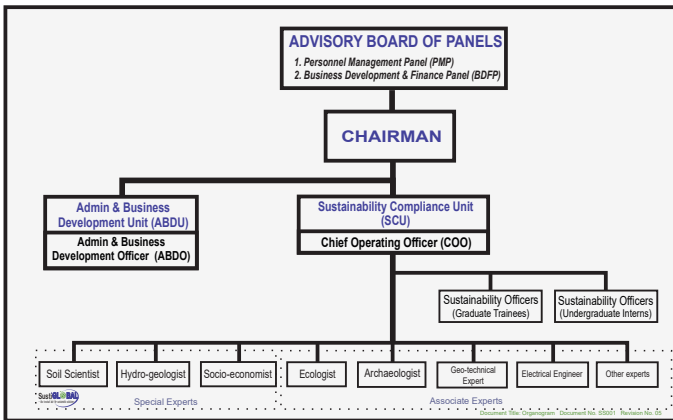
ADVISORY BOARD OF PANELS

1. Personnel Management Panel (PMP)
2. Business Development & Finance Panel (BDFP)

CHAIRMAN

Admin & Business Development Unit (ABDU)

Admin & Business Development Officer (ABDO)

Sustainability Compliance Unit (SCU)

Chief Operating Officer (COO)

Sustainability Officers (Graduate Trainees)

Sustainability Officers (Undergraduate Interns)

Soil Scientist

Hydro-geologist

Socio-economist

Ecologist

Archaeologist

Geo-technical Expert

Electrical Engineer

Other experts

SustiGLOBAL

Special Experts

Associate Experts

Document Title: Organogram Document No. SS001 Revision No. 05